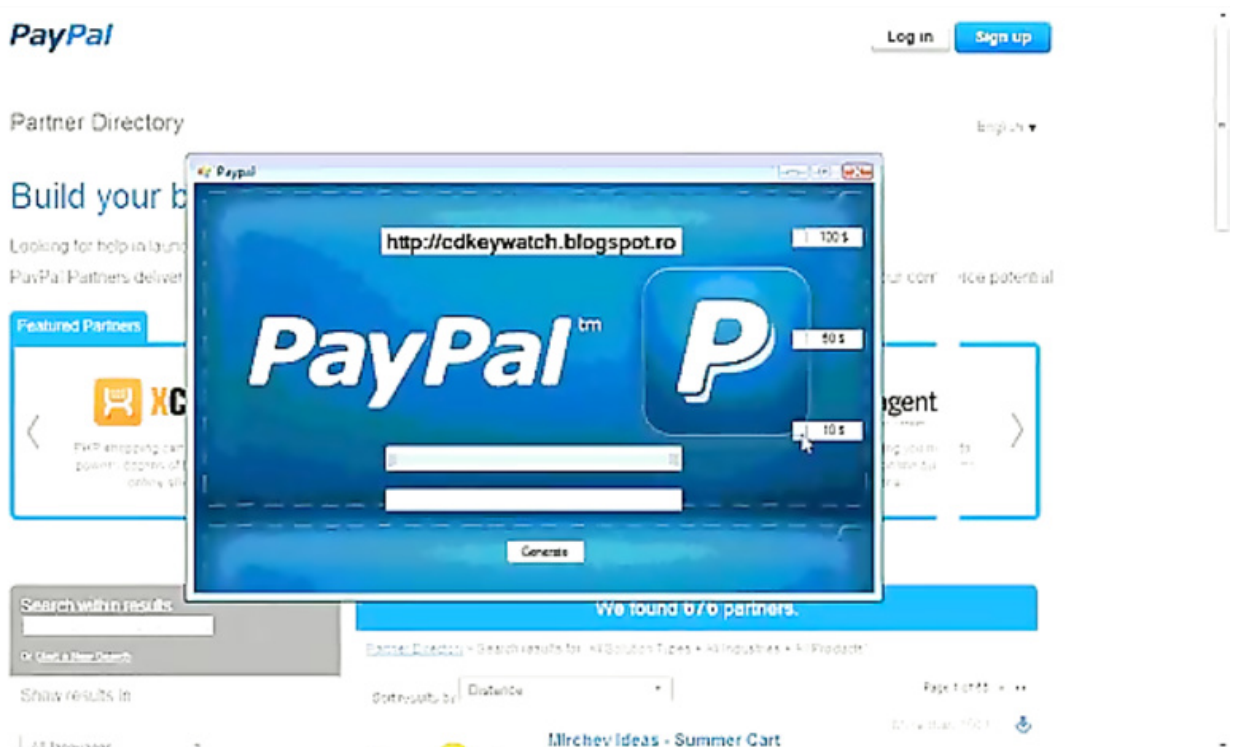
PayPal

Log in Sign up

Partner Directory

English ▾

Build your b

Looking for help in launc

PayPal Partners deliver

our com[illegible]ce potential

Featured Partners

XC

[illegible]

gent

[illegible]

Paypal

http://cdkeywatch.blogspot.ro

100 $

PayPal™

50 $

10 $

Generate

Search within results

Or Start a New Search

Show results in

We found 676 partners.

Partner Directory > Search results for All Solution Types > All Industries > All Products

Sort results by Distance

Page 1 of 68

Mirchev Ideas - Summer Cart